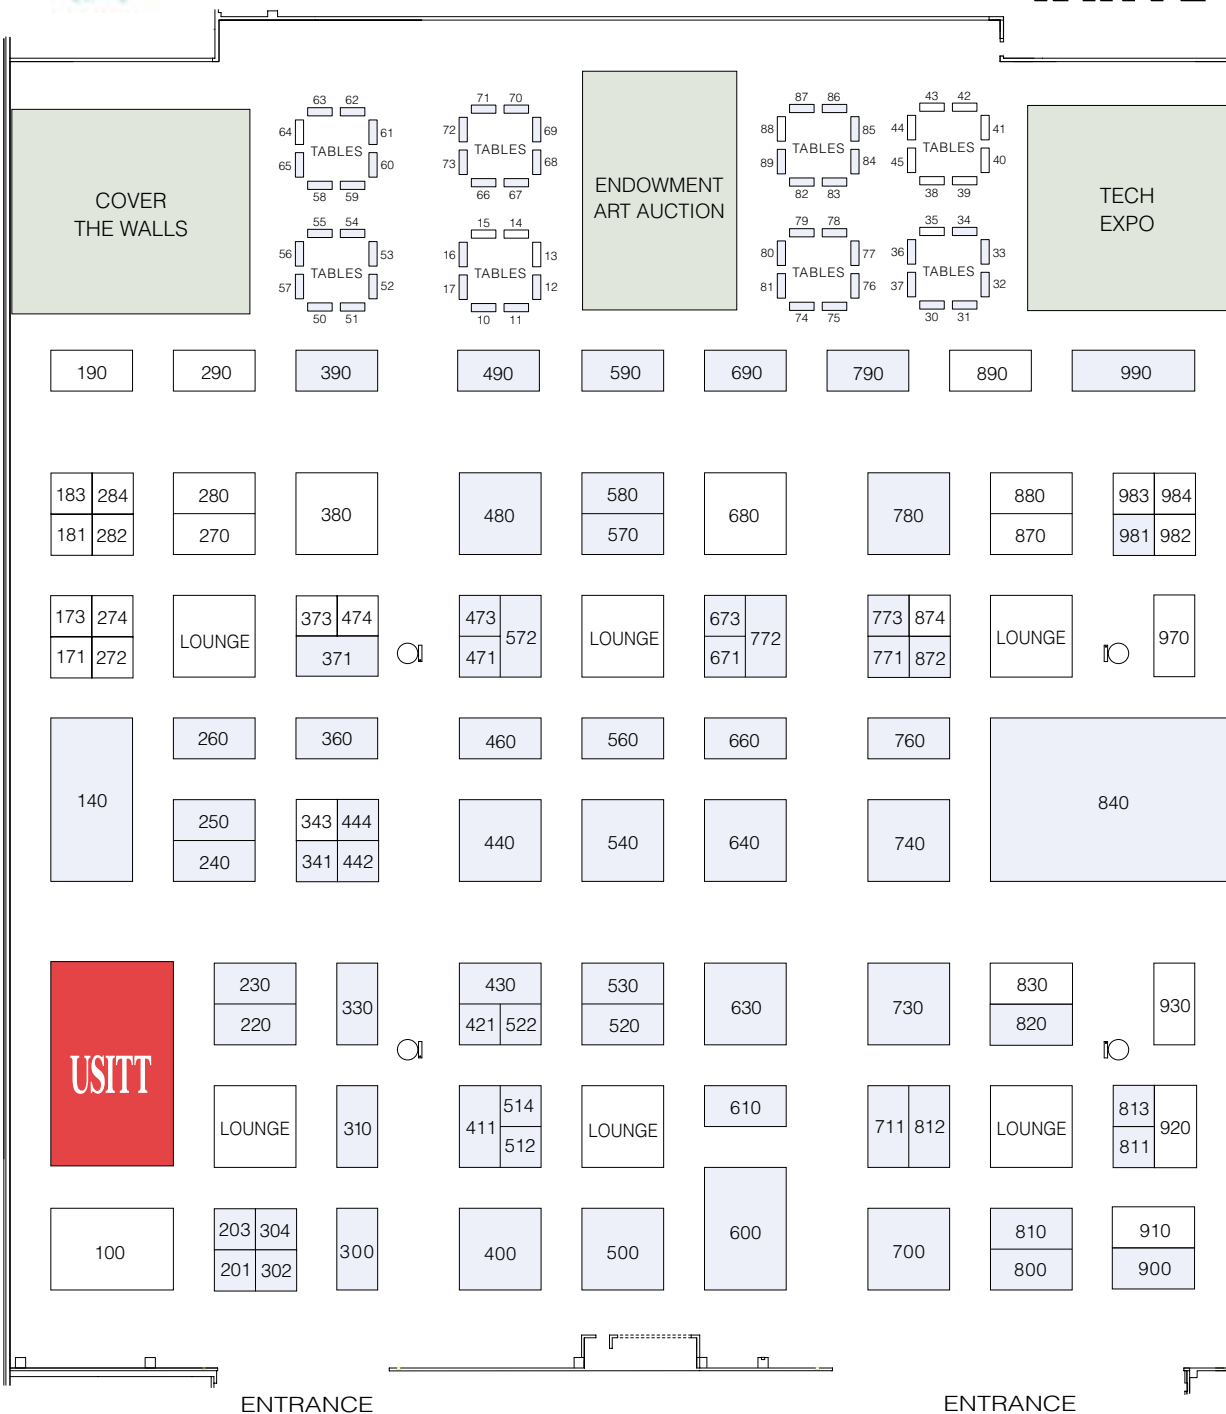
COVER THE WALLS

63 62 64 61 TABLES 65 60 58 59
55 54 56 53 TABLES 57 52 50 51
71 70 72 69 TABLES 73 68 66 67
15 14 16 13 TABLES 17 12 10 11

ENDOWMENT ART AUCTION

87 86 88 85 TABLES 89 84 82 83
79 78 80 77 TABLES 81 76 74 75
43 42 44 41 TABLES 45 40 38 39
35 34 36 33 TABLES 37 32 30 31

TECH EXPO

190 290 390 490 590 690 790 890 990

183 284 181 282 280 270 380 480 580 570 680 780 880 870 983 984 981 982

173 274 171 272 LOUNGE 373 474 371 473 471 572 LOUNGE 673 671 772 773 874 771 872 LOUNGE 970

140 260 360 460 560 660 760 840

250 240 343 444 341 442 440 540 640 740

USITT 230 220 330 430 421 522 530 520 630 730 830 820 930

LOUNGE 310 411 514 512 LOUNGE 610 711 812 LOUNGE 813 811 920

100 203 304 201 302 300 400 500 600 700 810 800 910 900

ENTRANCE

ENTRANCE